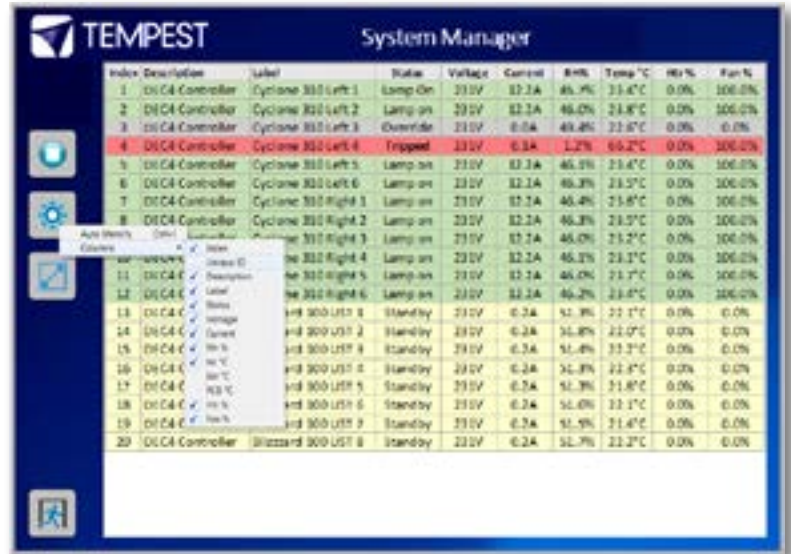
TEMPEST

System Manager

| Index | Description | Label | Status | Voltage | Current | RH% | Temp °C | Hr% | Fan% |
|---|---|---|---|---|---|---|---|---|---|
| 1 | DECA Controller | Cyclone 310 Left 1 | Lamp On | 231V | 12.2A | 46.7% | 23.4°C | 0.0% | 100.0% |
| 2 | DECA Controller | Cyclone 310 Left 2 | Lamp on | 231V | 12.2A | 46.0% | 23.8°C | 0.0% | 100.0% |
| 3 | DECA Controller | Cyclone 310 Left 3 | Override | 231V | 0.0A | 49.4% | 22.6°C | 0.0% | 0.0% |
| 4 | DECA Controller | Cyclone 310 Left 4 | Tripped | 231V | 0.1A | 1.2% | 66.2°C | 0.0% | 100.0% |
| 5 | DECA Controller | Cyclone 310 Left 5 | Lamp on | 231V | 12.2A | 46.5% | 23.4°C | 0.0% | 100.0% |
| 6 | DECA Controller | Cyclone 310 Left 6 | Lamp on | 231V | 12.2A | 46.3% | 23.5°C | 0.0% | 100.0% |
| 7 | DECA Controller | Cyclone 310 Right 1 | Lamp on | 231V | 12.2A | 46.4% | 23.8°C | 0.0% | 100.0% |
| 8 | DECA Controller | Cyclone 310 Right 2 | Lamp on | 231V | 12.2A | 46.3% | 23.5°C | 0.0% | 100.0% |
| 9 | DECA Controller | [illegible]e 310 Right 3 | Lamp on | 231V | 12.2A | 46.0% | 23.2°C | 0.0% | 100.0% |
| 10 | DECA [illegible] | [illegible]e 310 Right 4 | Lamp on | 231V | 12.2A | 46.1% | 23.1°C | 0.0% | 100.0% |
| 11 | DECA C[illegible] | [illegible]e 310 Right 5 | Lamp on | 231V | 12.2A | 46.0% | 23.7°C | 0.0% | 100.0% |
| 12 | DECA C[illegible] | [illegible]e 310 Right 6 | Lamp on | 231V | 12.2A | 46.2% | 23.0°C | 0.0% | 100.0% |
| 13 | DECA C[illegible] | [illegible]ard 300 UST 1 | Standby | 231V | 0.2A | 51.3% | 22.1°C | 0.0% | 0.0% |
| 14 | DECA C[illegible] | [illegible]ard 300 UST 2 | Standby | 231V | 0.2A | 51.8% | 22.0°C | 0.0% | 0.0% |
| 15 | DECA C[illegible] | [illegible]ard 300 UST 3 | Standby | 231V | 0.3A | 51.4% | 22.3°C | 0.0% | 0.0% |
| 16 | DECA C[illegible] | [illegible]ard 300 UST 4 | Standby | 231V | 0.2A | 51.3% | 22.6°C | 0.0% | 0.0% |
| 17 | DECA C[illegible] | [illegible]ard 300 UST 5 | Standby | 231V | 0.2A | 51.3% | 21.8°C | 0.0% | 0.0% |
| 18 | DECA C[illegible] | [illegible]ard 300 UST 6 | Standby | 231V | 0.2A | 51.6% | 22.1°C | 0.0% | 0.0% |
| 19 | DECA C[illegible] | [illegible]ard 300 UST 7 | Standby | 231V | 0.2A | 51.5% | 21.4°C | 0.0% | 0.0% |
| 20 | DECA Controller | Blizzard 300 UST 8 | Standby | 231V | 0.2A | 51.7% | 22.2°C | 0.0% | 0.0% |

Auto Identify Ctrl+I
Columns
✓ Index
Device ID
✓ Description
✓ Label
✓ Status
✓ Voltage
✓ Current
✓ RH %
✓ Air °C
Air °C
RCB °C
✓ Hr %
✓ Fan %